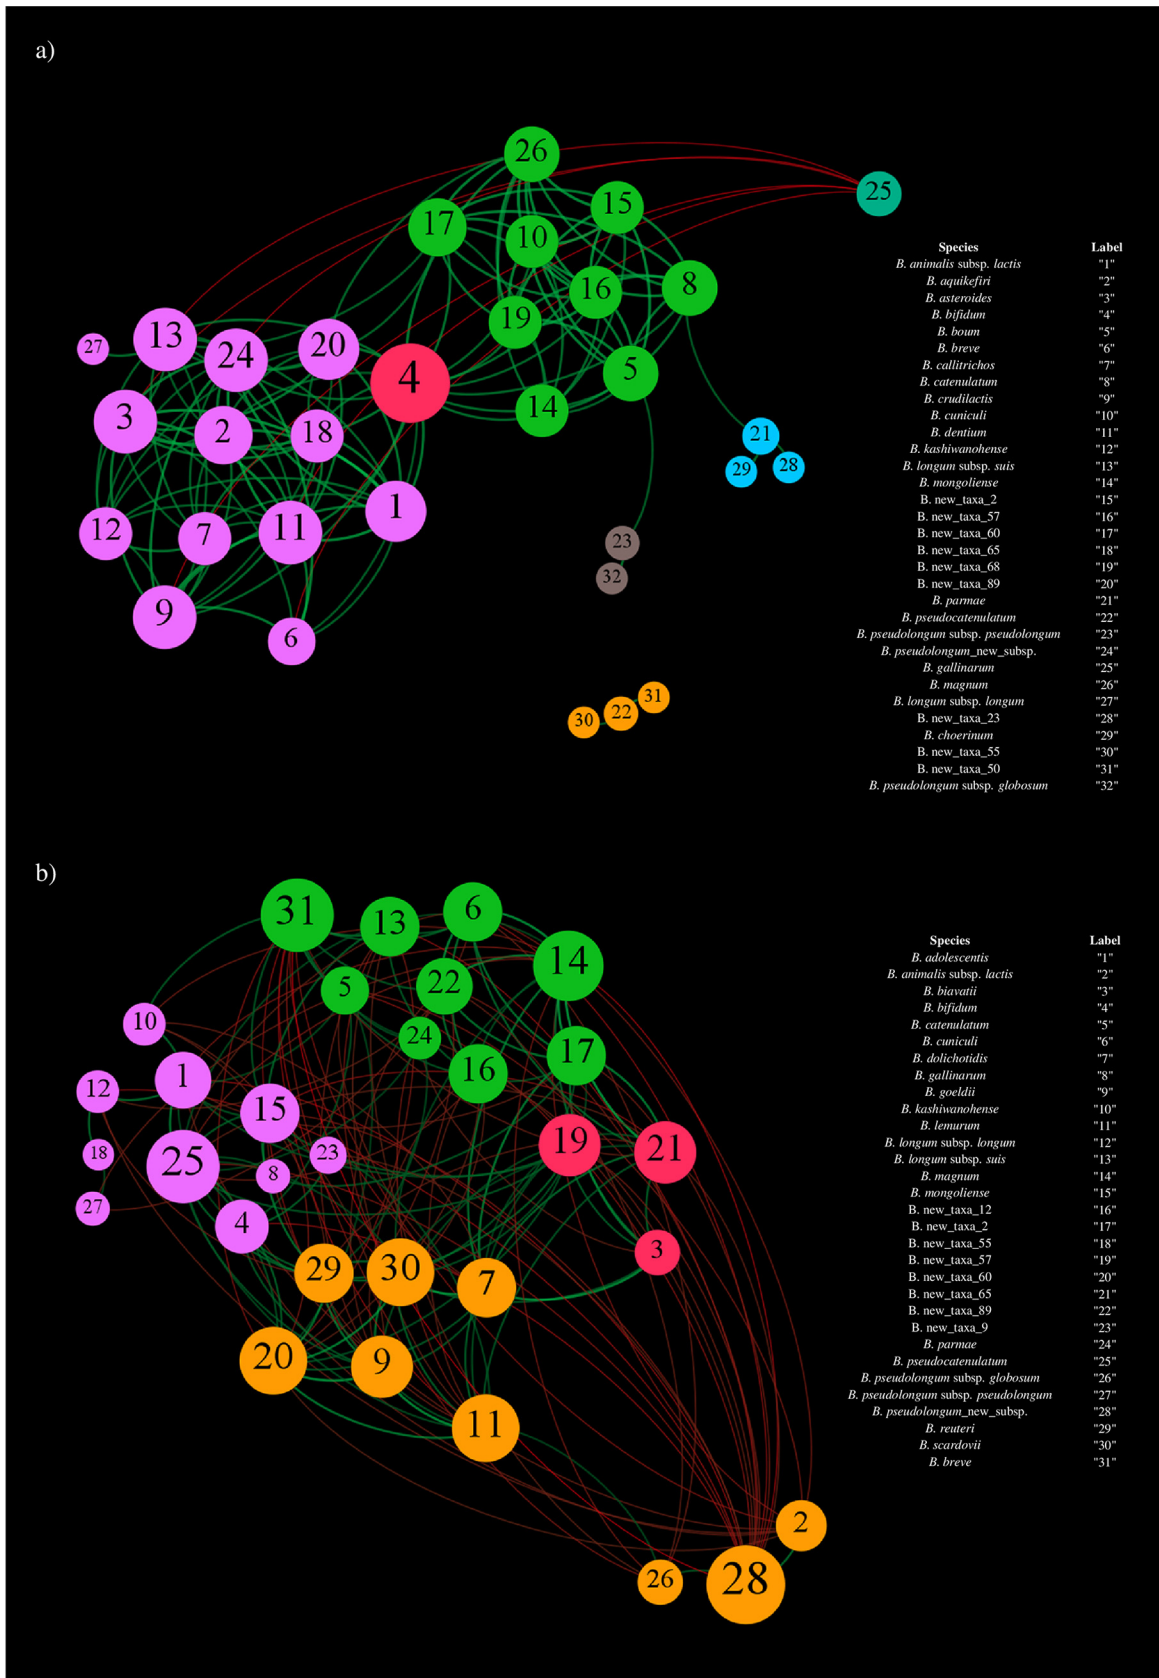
a)

26 25 15 17 10 16 8 19 13 24 20 4 27 5 3 2 18 14 21 29 28 1 12 7 11 23 9 6 32 31 30 22

| Species | Label |
|---|---|
| B. animalis subsp. lactis | "1" |
| B. aquikefiri | "2" |
| B. asteroides | "3" |
| B. bifidum | "4" |
| B. boum | "5" |
| B. breve | "6" |
| B. callitrichos | "7" |
| B. catenulatum | "8" |
| B. crudilactis | "9" |
| B. cuniculi | "10" |
| B. dentium | "11" |
| B. kashiwanohense | "12" |
| B. longum subsp. suis | "13" |
| B. mongoliense | "14" |
| B. new_taxa_2 | "15" |
| B. new_taxa_57 | "16" |
| B. new_taxa_60 | "17" |
| B. new_taxa_65 | "18" |
| B. new_taxa_68 | "19" |
| B. new_taxa_89 | "20" |
| B. parmae | "21" |
| B. pseudocatenulatum | "22" |
| B. pseudolongum subsp. pseudolongum | "23" |
| B. pseudolongum_new_subsp. | "24" |
| B. gallinarum | "25" |
| B. magnum | "26" |
| B. longum subsp. longum | "27" |
| B. new_taxa_23 | "28" |
| B. choerinum | "29" |
| B. new_taxa_55 | "30" |
| B. new_taxa_50 | "31" |
| B. pseudolongum subsp. globosum | "32" |

b)

31 13 6 14 5 22 10 24 16 17 1 12 15 19 21 18 25 23 8 27 4 3 29 30 7 20 9 11 2 26 28

| Species | Label |
|---|---|
| B. adolescentis | "1" |
| B. animalis subsp. lactis | "2" |
| B. biavatii | "3" |
| B. bifidum | "4" |
| B. catenulatum | "5" |
| B. cuniculi | "6" |
| B. dolichotidis | "7" |
| B. gallinarum | "8" |
| B. goeldii | "9" |
| B. kashiwanohense | "10" |
| B. lemurum | "11" |
| B. longum subsp. longum | "12" |
| B. longum subsp. suis | "13" |
| B. magnum | "14" |
| B. mongoliense | "15" |
| B. new_taxa_12 | "16" |
| B. new_taxa_2 | "17" |
| B. new_taxa_55 | "18" |
| B. new_taxa_57 | "19" |
| B. new_taxa_60 | "20" |
| B. new_taxa_65 | "21" |
| B. new_taxa_89 | "22" |
| B. new_taxa_9 | "23" |
| B. parmae | "24" |
| B. pseudocatenulatum | "25" |
| B. pseudolongum subsp. globosum | "26" |
| B. pseudolongum subsp. pseudolongum | "27" |
| B. pseudolongum_new_subsp. | "28" |
| B. reuteri | "29" |
| B. scardovii | "30" |
| B. breve | "31" |